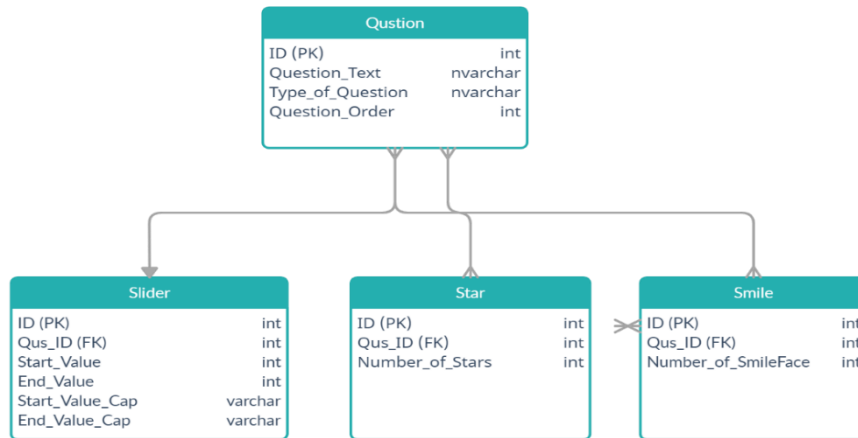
Qustion

| ID (PK) | int |
|---|---|
| Question_Text | nvarchar |
| Type_of_Question | nvarchar |
| Question_Order | int |

Slider

| ID (PK) | int |
|---|---|
| Qus_ID (FK) | int |
| Start_Value | int |
| End_Value | int |
| Start_Value_Cap | varchar |
| End_Value_Cap | varchar |

Star

| ID (PK) | int |
|---|---|
| Qus_ID (FK) | int |
| Number_of_Stars | int |

Smile

| ID (PK) | int |
|---|---|
| Qus_ID (FK) | int |
| Number_of_SmileFace | int |